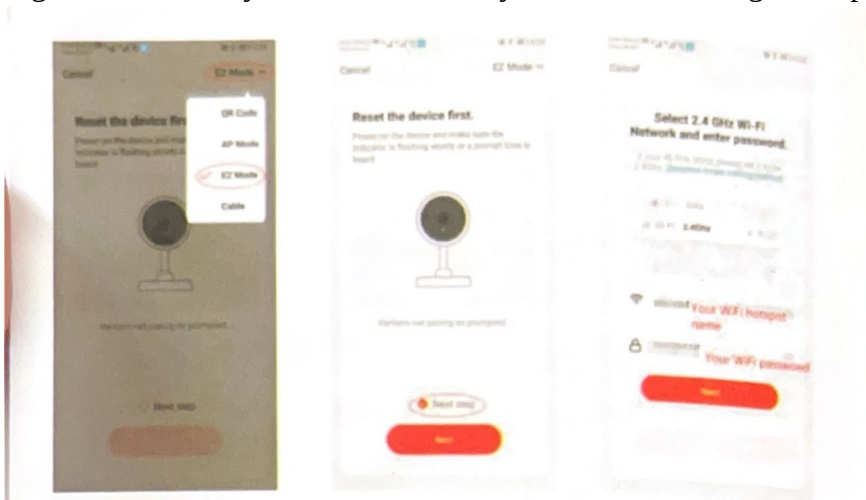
Cancel

EZ Mode

QR Code

AP Mode

EZ Mode

Cable

Reset the device first.

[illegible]

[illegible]

Next step

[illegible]

Cancel

EZ Mode

Reset the device first.

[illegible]

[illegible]

Next step

Next

Cancel

Select 2.4 GHz Wi-Fi Network and enter password.

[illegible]

2.4Ghz

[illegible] Your WiFi hotspot name

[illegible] Your WiFi password

Next